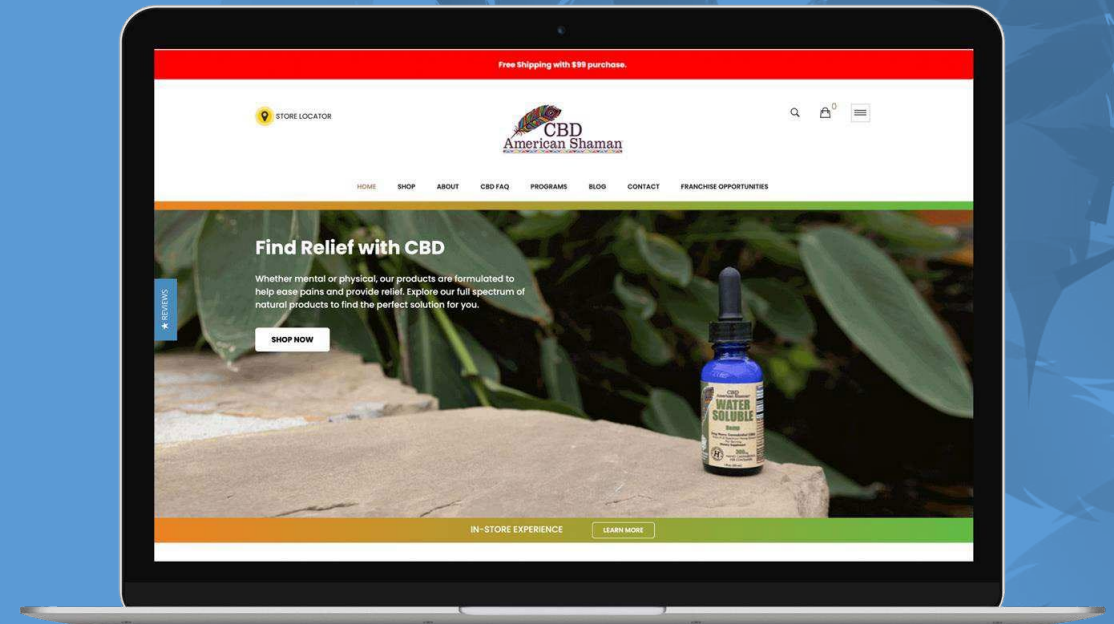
Free Shipping with $99 purchase.

STORE LOCATOR

CBD American Shaman

0

HOME SHOP ABOUT CBD FAQ PROGRAMS BLOG CONTACT FRANCHISE OPPORTUNITIES

★ REVIEWS

Find Relief with CBD

Whether mental or physical, our products are formulated to help ease pains and provide relief. Explore our full spectrum of natural products to find the perfect solution for you.

SHOP NOW

CBD American Shaman WATER SOLUBLE

IN-STORE EXPERIENCE

LEARN MORE